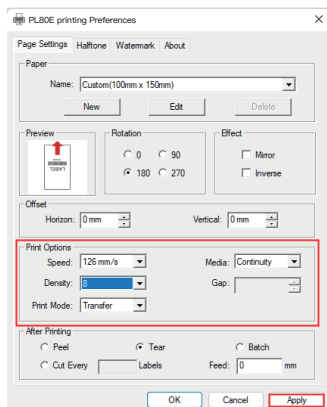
PL80E printing Preferences

Page Settings | Halftone | Watermark | About

Paper

Name: Custom(100mm x 150mm)

New | Edit | Delete

Preview

LABEL

Rotation

0 | 90

180 | 270

Effect

Mirror

Inverse

Offset

Horizon: 0 mm

Vertical: 0 mm

Print Options

Speed: 126 mm/s

Media: Continuity

Density: 8

Gap:

Print Mode: Transfer

After Printing

Peel | Tear | Batch

Cut Every | Labels | Feed: 0 | mm

OK | Cancel | Apply